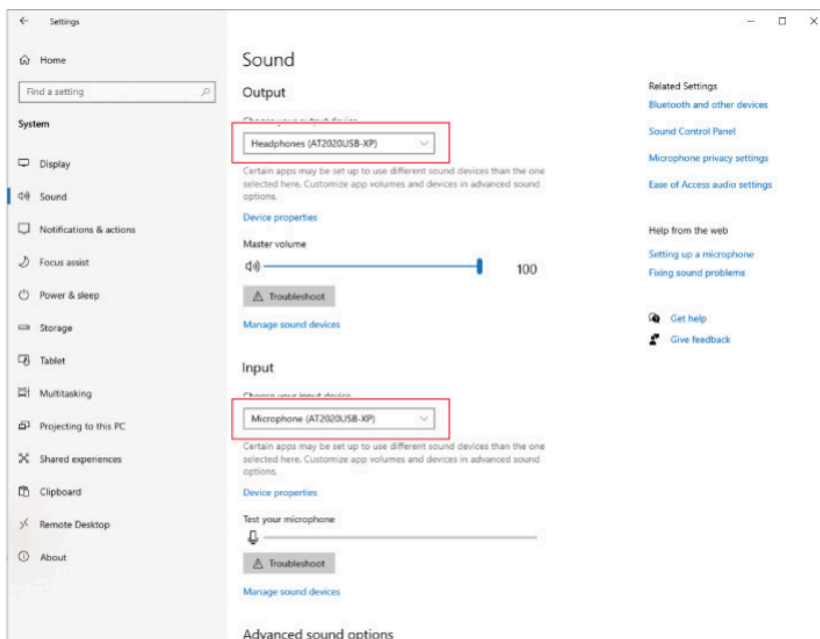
Settings

Home

Find a setting

System

Display

Sound

Notifications & actions

Focus assist

Power & sleep

Storage

Tablet

Multitasking

Projecting to this PC

Shared experiences

Clipboard

Remote Desktop

About

Sound

Output

Choose your output device

Headphones (AT2020USB-XP)

Certain apps may be set up to use different sound devices than the one selected here. Customize app volumes and devices in advanced sound options.

Device properties

Master volume

100

Troubleshoot

Manage sound devices

Input

Choose your input device

Microphone (AT2020USB-XP)

Certain apps may be set up to use different sound devices than the one selected here. Customize app volumes and devices in advanced sound options.

Device properties

Test your microphone

Troubleshoot

Manage sound devices

Advanced sound options

Related Settings

Bluetooth and other devices

Sound Control Panel

Microphone privacy settings

Ease of Access audio settings

Help from the web

Setting up a microphone

Fixing sound problems

Get help

Give feedback